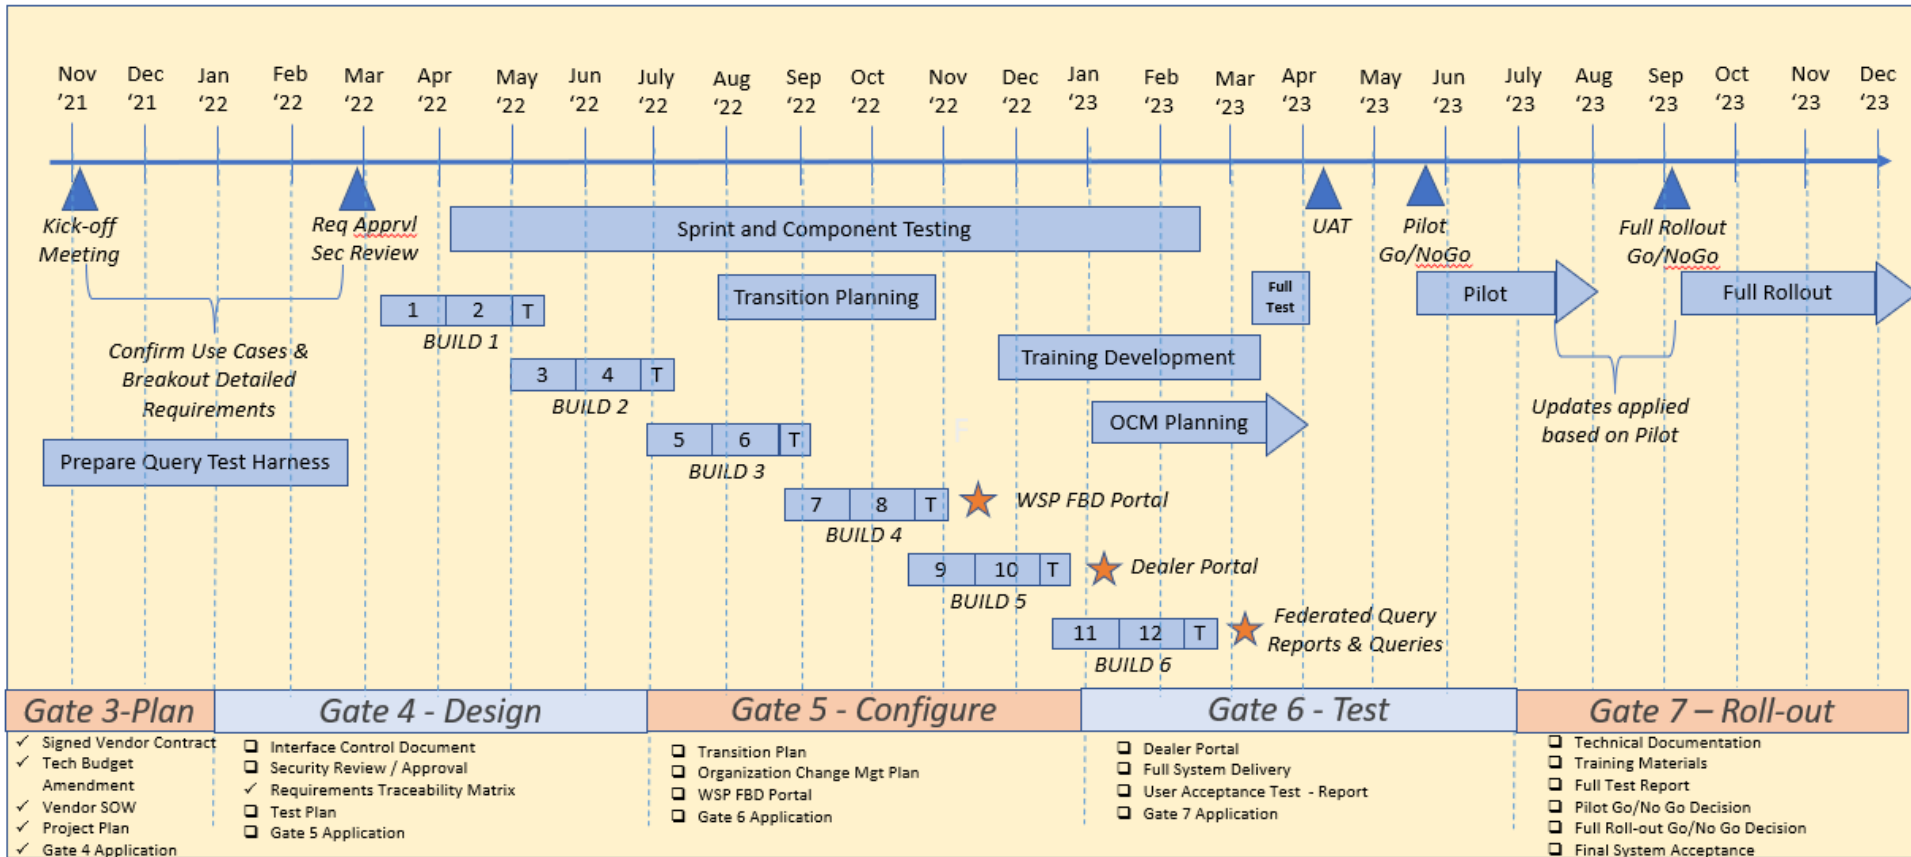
Nov '21 Dec '21 Jan '22 Feb '22 Mar '22 Apr '22 May '22 Jun '22 July '22 Aug '22 Sep '22 Oct '22 Nov '22 Dec '22 Jan '23 Feb '23 Mar '23 Apr '23 May '23 Jun '23 July '23 Aug '23 Sep '23 Oct '23 Nov '23 Dec '23

Kick-off Meeting

Req Apprvl Sec Review

Sprint and Component Testing

UAT

Pilot Go/NoGo

Full Rollout Go/NoGo

1 2 T
BUILD 1

Transition Planning

Full Test

Pilot

Full Rollout

Confirm Use Cases & Breakout Detailed Requirements

3 4 T
BUILD 2

Training Development

Updates applied based on Pilot

OCM Planning

Prepare Query Test Harness

5 6 T
BUILD 3

7 8 T
BUILD 4

WSP FBD Portal

9 10 T
BUILD 5

Dealer Portal

11 12 T
BUILD 6

Federated Query Reports & Queries

Gate 3-Plan
✓ Signed Vendor Contract
✓ Tech Budget Amendment
✓ Vendor SOW
✓ Project Plan
✓ Gate 4 Application

Gate 4 - Design
❑ Interface Control Document
❑ Security Review / Approval
✓ Requirements Traceability Matrix
❑ Test Plan
❑ Gate 5 Application

Gate 5 - Configure
❑ Transition Plan
❑ Organization Change Mgt Plan
❑ WSP FBD Portal
❑ Gate 6 Application

Gate 6 - Test
❑ Dealer Portal
❑ Full System Delivery
❑ User Acceptance Test - Report
❑ Gate 7 Application

Gate 7 – Roll-out
❑ Technical Documentation
❑ Training Materials
❑ Full Test Report
❑ Pilot Go/No Go Decision
❑ Full Roll-out Go/No Go Decision
❑ Final System Acceptance